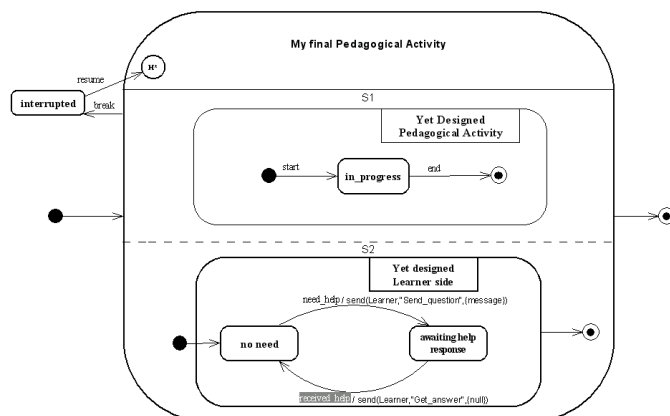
My final Pedagogical Activity

H*

resume

interrupted

break

S1

Yet Designed Pedagogical Activity

start

in_progress

end

S2

Yet designed Learner side

need_help / send(Learner,"Send_question",(message))

no need

awaiting help response

received help / send(Learner,"Get_answer",(null))